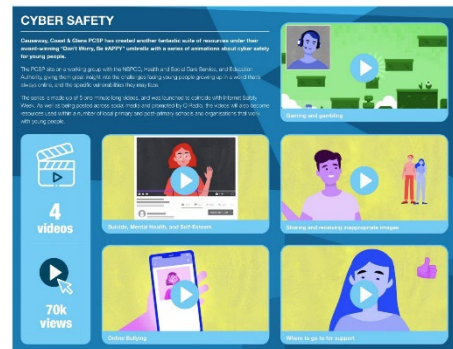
CYBER SAFETY

Causeway, Coast & Glens PCSP has created another fantastic suite of resources under their award-winning "Don't Worry, Be APPY" umbrella with a series of animations about cyber safety for young people.

The PCSP sits on a working group with the NSPCC, Health and Social Care Service, and Education Authority, giving them great insight into the challenges facing young people growing up in a world that's always online, and the specific vulnerabilities they may face.

The series is made up of 5 one-minute long videos, and was launched to coincide with Internet Safety Week. As well as being posted across social media and promoted by Q-Radio, the videos will also become resources used within a number of local primary and post-primary schools and organisations that work with young people.

Gaming and gambling

4 videos

Suicide, Mental Health, and Self-Esteem

Sharing and receiving inappropriate images

70k views

Online Bullying

Where to go to for support